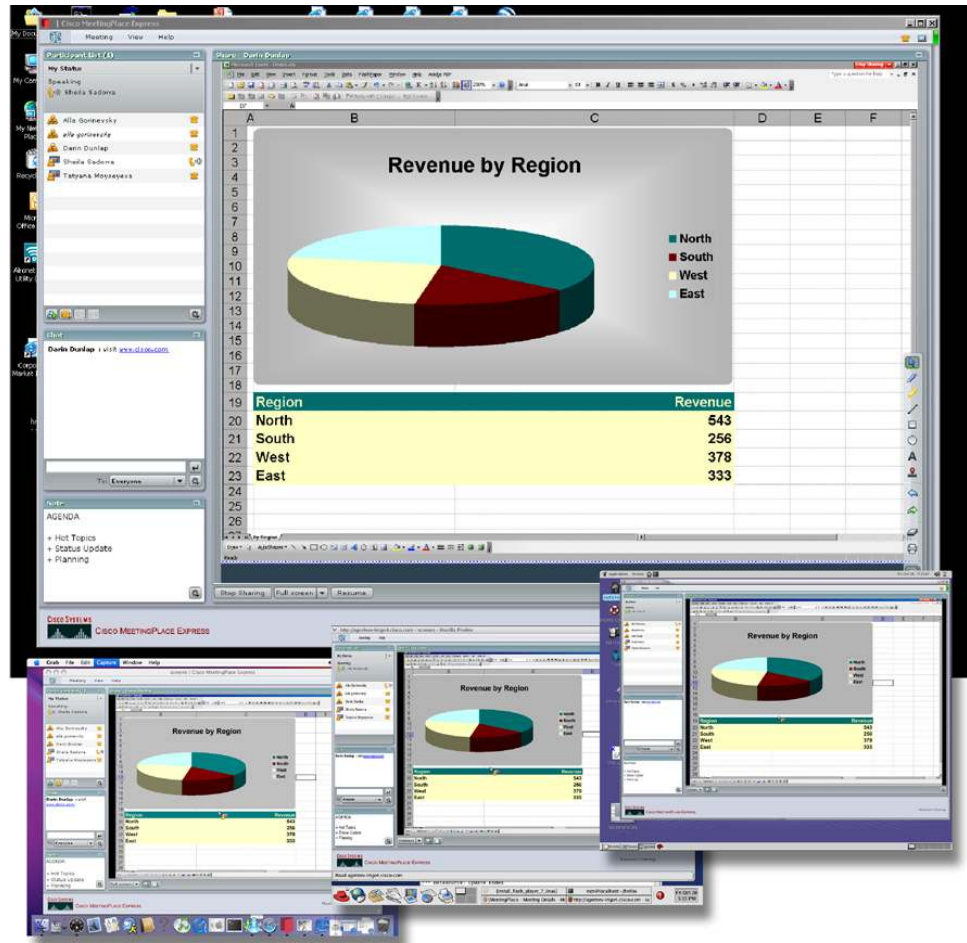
Cisco MeetingPlace Express

Meeting View Help

Participant List (5)

My Status

Speaking

Sheila Sadorra

Alla Gorinevsky

alla gorinevsky

Darin Dunlap

Sheila Sadorra

Tatyana Moyseyeva

Chat

Darin Dunlap : visit www.cisco.com

To: Everyone

Note

AGENDA

+ Hot Topics
+ Status Update
+ Planning

Share - Darin Dunlap

Stop Sharing

| | A | B | C | D | E | F |
|---|---|---|---|---|---|---|
| 19 | | Region | Revenue | | | |
| 20 | | North | 543 | | | |
| 21 | | South | 256 | | | |
| 22 | | West | 378 | | | |
| 23 | | East | 333 | | | |

Revenue by Region

North
South
West
East

Stop Sharing | Full screen | Resume

Cisco Systems
Cisco MeetingPlace Express

Revenue by Region

| Region | Revenue |
|---|---|
| North | 543 |
| South | 256 |
| West | 378 |
| East | 333 |

Grab File Edit Capture Window Help

Cisco MeetingPlace Express